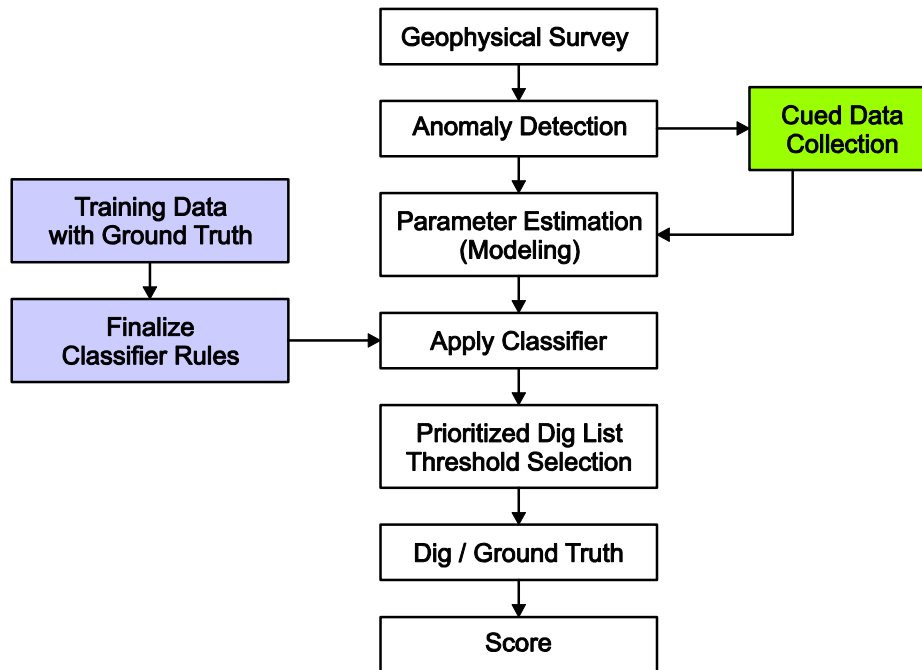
Geophysical Survey

Anomaly Detection

Cued Data Collection

Training Data with Ground Truth

Parameter Estimation (Modeling)

Finalize Classifier Rules

Apply Classifier

Prioritized Dig List Threshold Selection

Dig / Ground Truth

Score